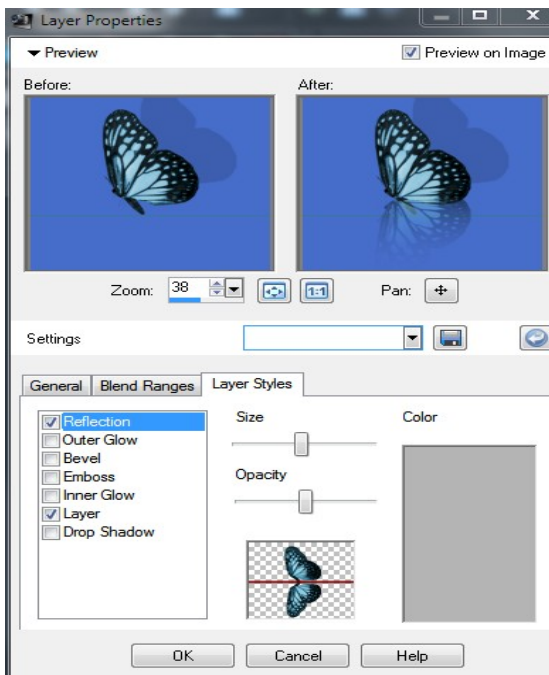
Layer Properties

Preview

Preview on Image

Before:

After:

Zoom: 38

1:1

Pan:

Settings

General
Blend Ranges
Layer Styles

Reflection
Outer Glow
Bevel
Emboss
Inner Glow
Layer
Drop Shadow

Size

Opacity

Color

OK
Cancel
Help